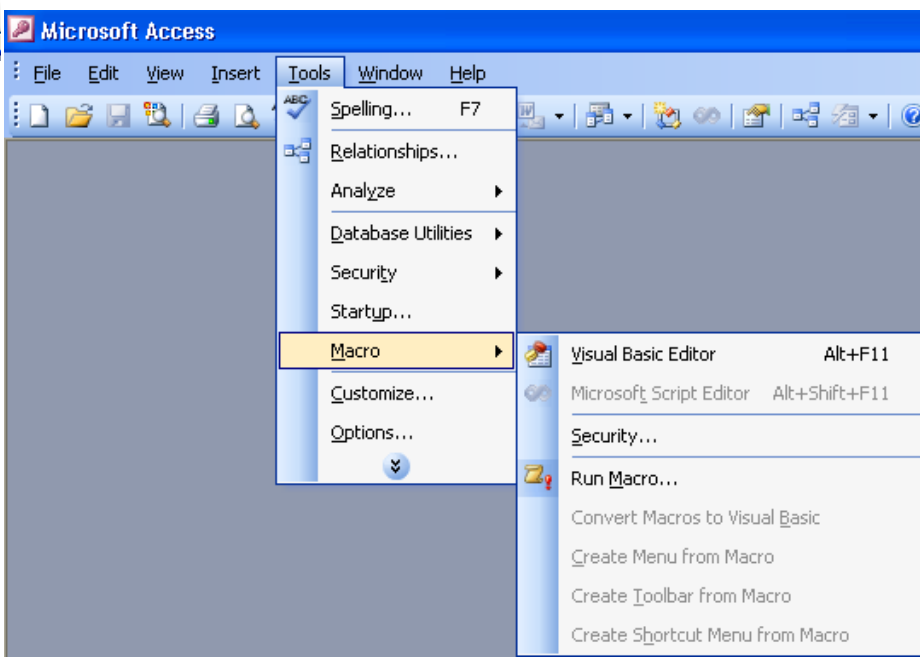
Microsoft Access

File Edit View Insert Tools Window Help

Spelling... F7
Relationships...
Analyze
Database Utilities
Security
Startup...
Macro
Customize...
Options...

Visual Basic Editor Alt+F11
Microsoft Script Editor Alt+Shift+F11
Security...
Run Macro...
Convert Macros to Visual Basic
Create Menu from Macro
Create Toolbar from Macro
Create Shortcut Menu from Macro